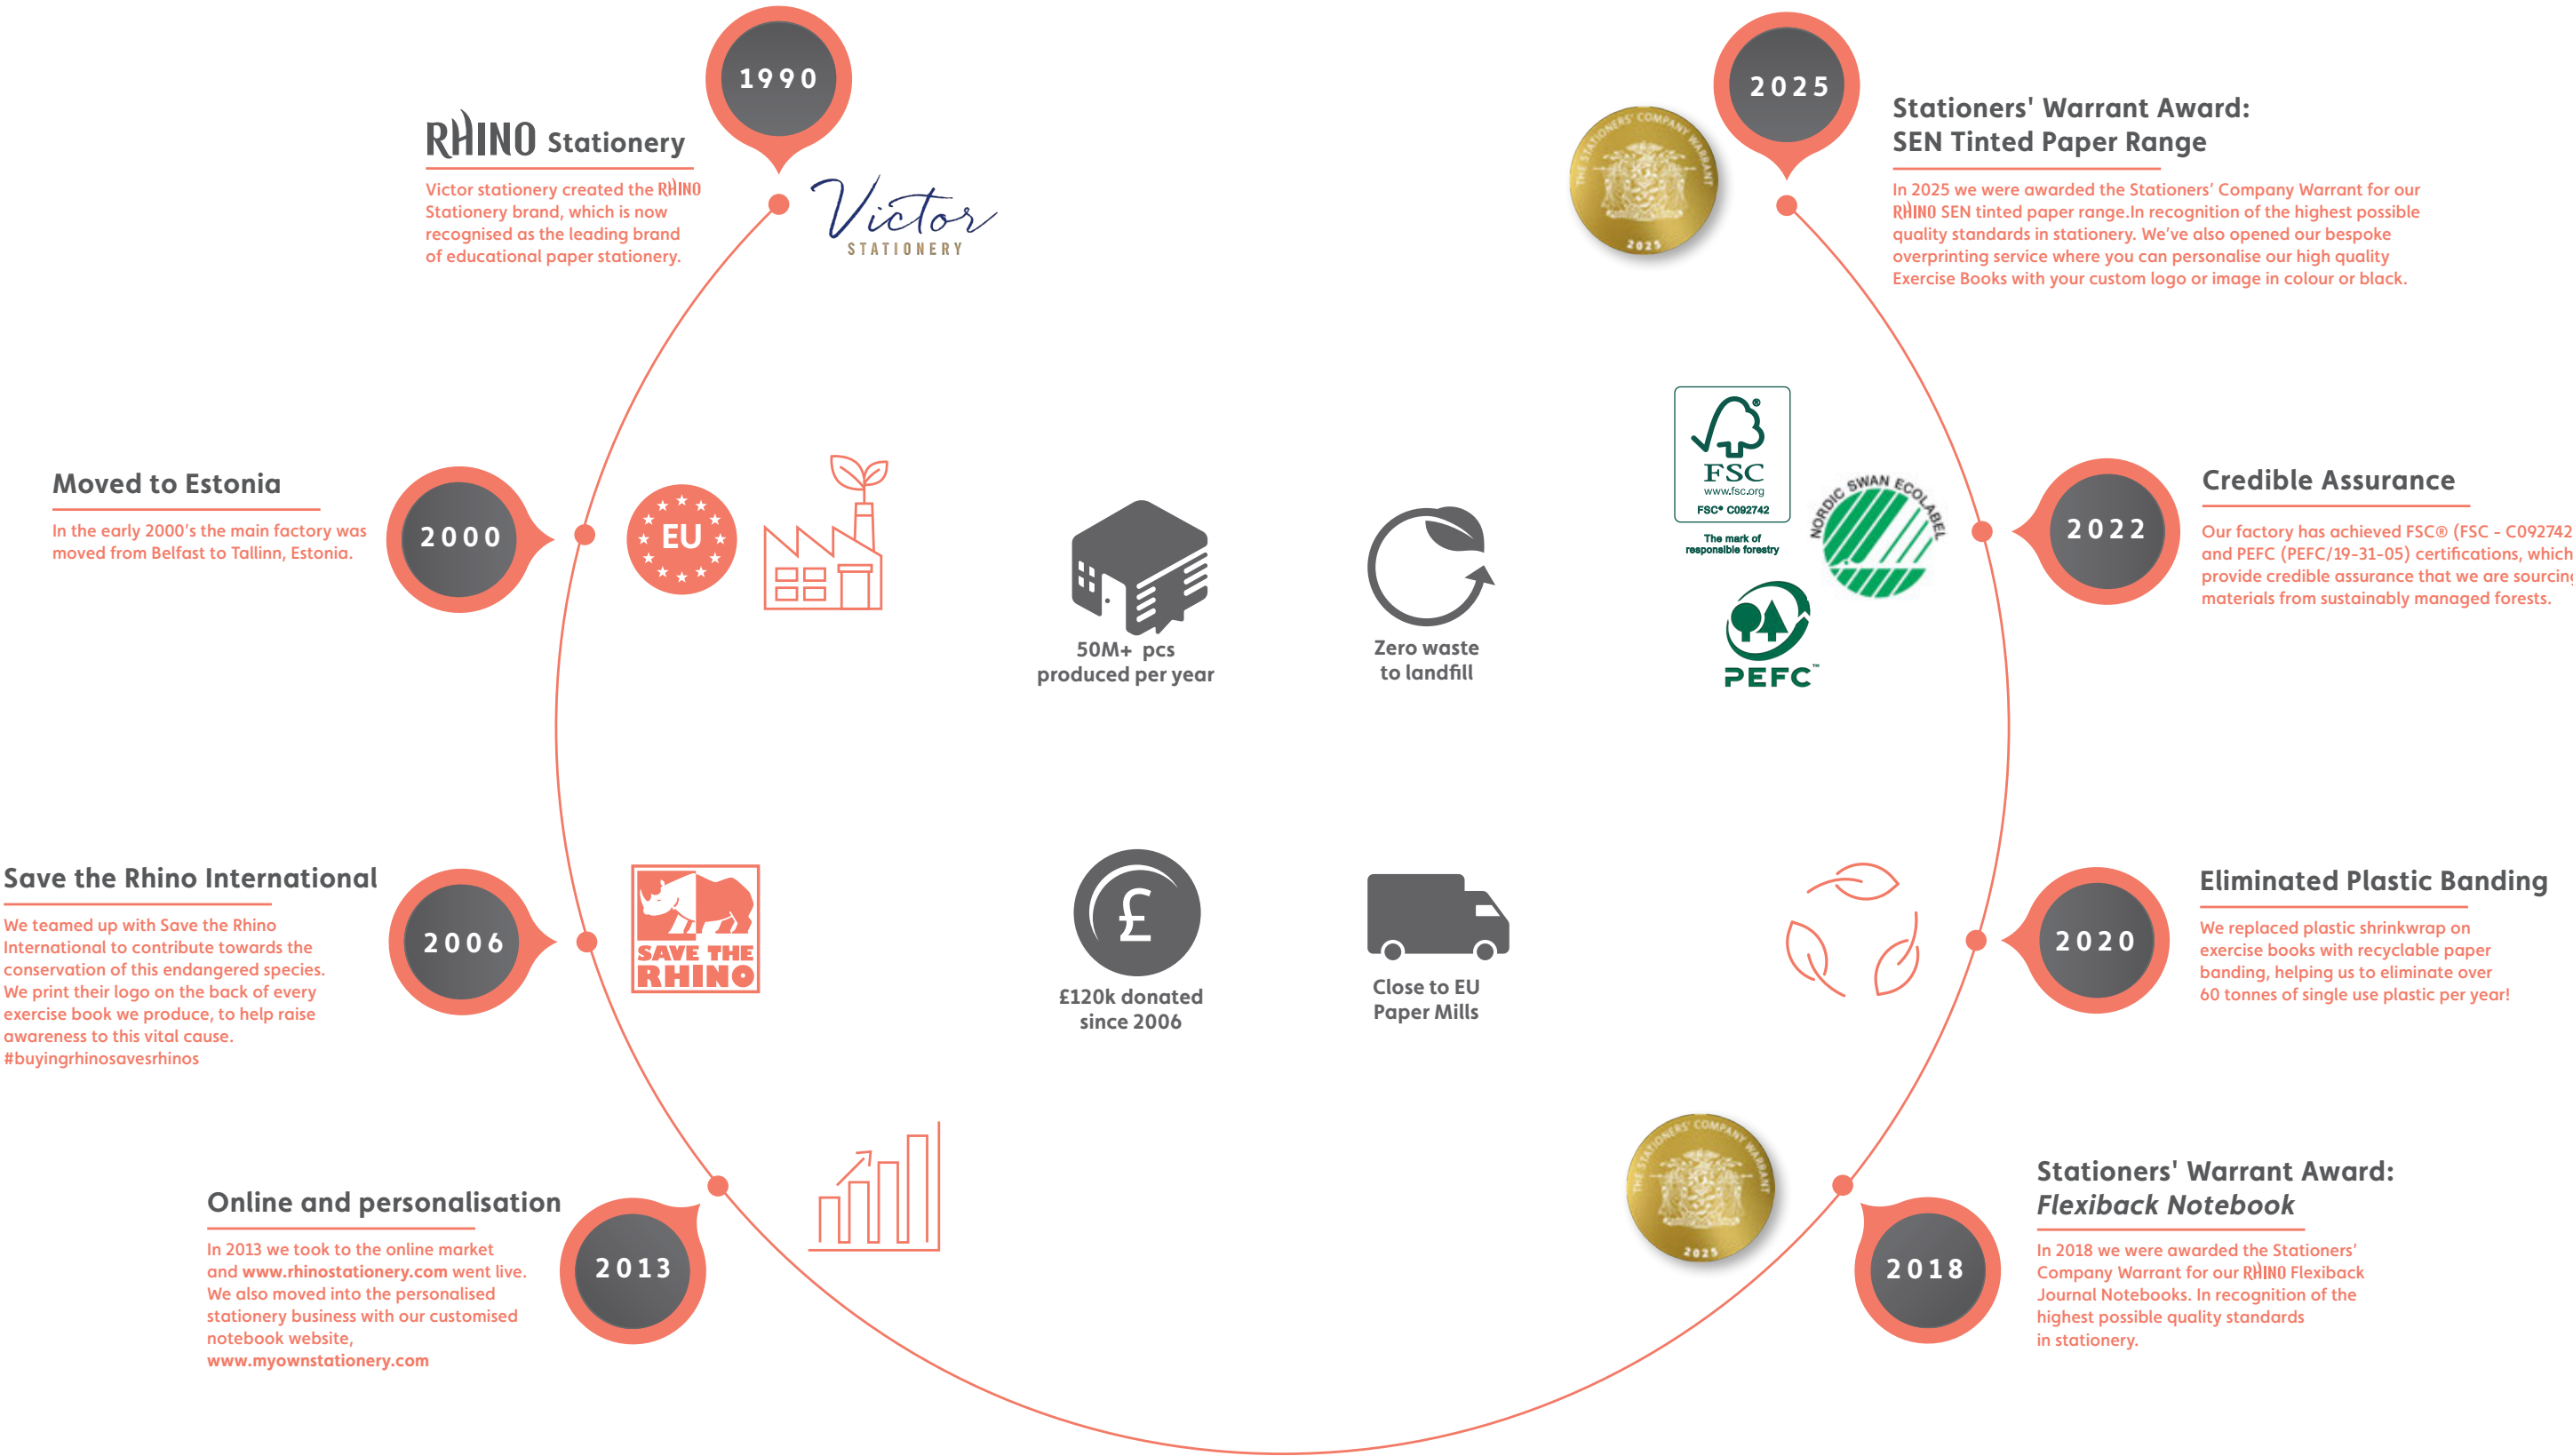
1990

RHINO Stationery

Victor stationery created the RHINO Stationery brand, which is now recognised as the leading brand of educational paper stationery.

Victor STATIONERY

2025

Stationers' Warrant Award: SEN Tinted Paper Range

In 2025 we were awarded the Stationers' Company Warrant for our RHINO SEN tinted paper range.In recognition of the highest possible quality standards in stationery. We've also opened our bespoke overprinting service where you can personalise our high quality Exercise Books with your custom logo or image in colour or black.

THE STATIONERS' COMPANY WARRANT 2025

Moved to Estonia

In the early 2000's the main factory was moved from Belfast to Tallinn, Estonia.

2000

EU

50M+ pcs produced per year

Zero waste to landfill

FSC www.fsc.org FSC® C092742 The mark of responsible forestry

NORDIC SWAN ECOLABEL

PEFC

2022

Credible Assurance

Our factory has achieved FSC® (FSC - C092742 and PEFC (PEFC/19-31-05) certifications, which provide credible assurance that we are sourcing materials from sustainably managed forests.

Save the Rhino International

We teamed up with Save the Rhino International to contribute towards the conservation of this endangered species. We print their logo on the back of every exercise book we produce, to help raise awareness to this vital cause. #buyingrhinosavesrhinos

2006

SAVE THE RHINO

£120k donated since 2006

Close to EU Paper Mills

Eliminated Plastic Banding

We replaced plastic shrinkwrap on exercise books with recyclable paper banding, helping us to eliminate over 60 tonnes of single use plastic per year!

2020

Online and personalisation

In 2013 we took to the online market and www.rhinostationery.com went live. We also moved into the personalised stationery business with our customised notebook website, www.myownstationery.com

2013

THE STATIONERS' COMPANY WARRANT 2025

Stationers' Warrant Award: Flexiback Notebook

In 2018 we were awarded the Stationers' Company Warrant for our RHINO Flexiback Journal Notebooks. In recognition of the highest possible quality standards in stationery.

2018